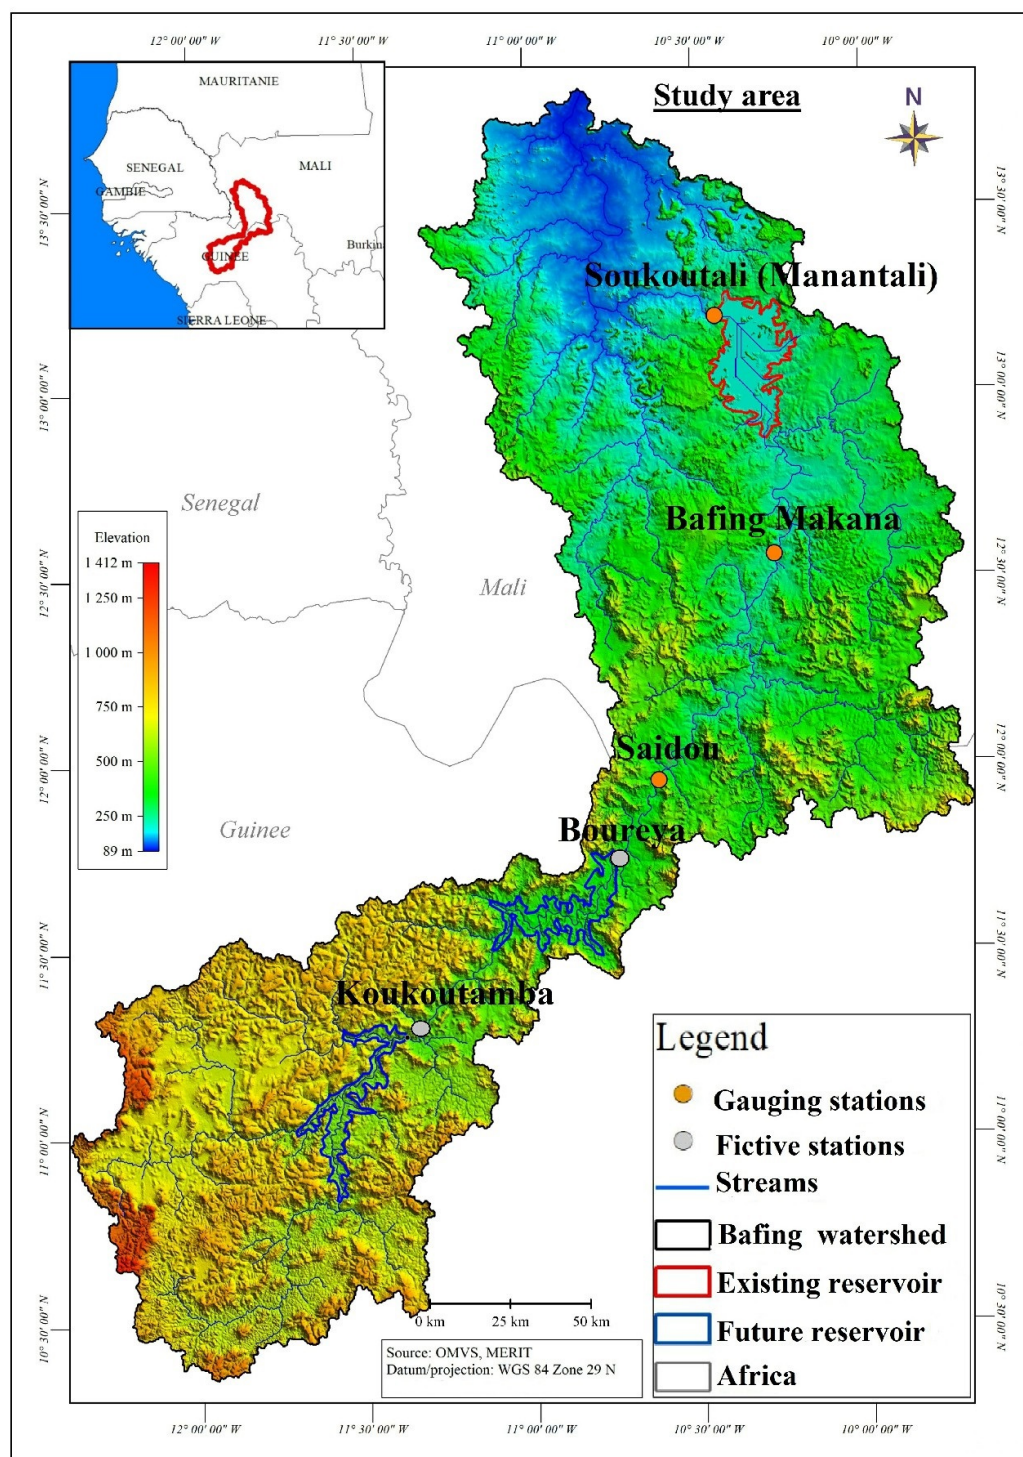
12° 00' 00" W
11° 30' 00" W
11° 00' 00" W
10° 30' 00" W
10° 00' 00" W

MAURITANIE
SENEGAL
GAMBIE
MALI
Burkin
GUINEE
SIERRA LEONE

Study area

N

13° 30' 00" N
13° 00' 00" N
12° 30' 00" N
12° 00' 00" N
11° 30' 00" N
11° 00' 00" N
10° 30' 00" N

Soukoutali (Manantali)
Bafing Makana
Saidou
Boureya
Koukoutamba

Senegal
Mali
Guinee

Elevation
1 412 m
1 250 m
1 000 m
750 m
500 m
250 m
89 m

Legend
Gauging stations
Fictive stations
Streams
Bafing watershed
Existing reservoir
Future reservoir
Africa

0 km 25 km 50 km

Source: OMVS, MERIT
Datum/projection: WGS 84 Zone 29 N

12° 00' 00" W
11° 30' 00" W
11° 00' 00" W
10° 30' 00" W
10° 00' 00" W